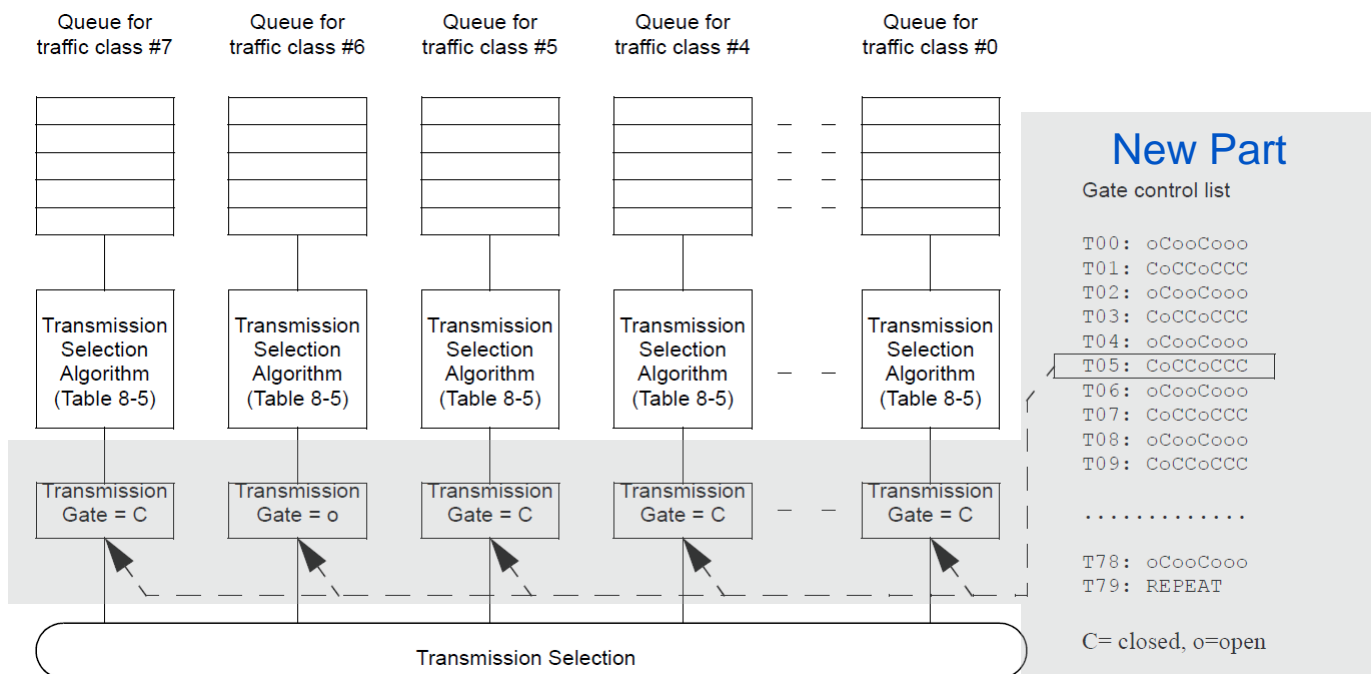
Queue for traffic class #7

Queue for traffic class #6

Queue for traffic class #5

Queue for traffic class #4

Queue for traffic class #0

Transmission Selection Algorithm (Table 8-5)

Transmission Selection Algorithm (Table 8-5)

Transmission Selection Algorithm (Table 8-5)

Transmission Selection Algorithm (Table 8-5)

Transmission Selection Algorithm (Table 8-5)

Transmission Gate = C

Transmission Gate = o

Transmission Gate = C

Transmission Gate = C

Transmission Gate = C

Transmission Selection

New Part

Gate control list

T00: oCooCooo
T01: CoCCoCCC
T02: oCooCooo
T03: CoCCoCCC
T04: oCooCooo
T05: CoCCoCCC
T06: oCooCooo
T07: CoCCoCCC
T08: oCooCooo
T09: CoCCoCCC

.............

T78: oCooCooo
T79: REPEAT

C= closed, o=open